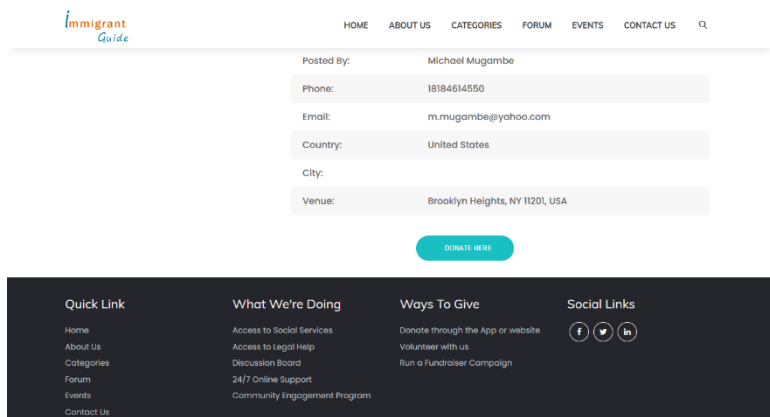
Immigrant Guide

HOME ABOUT US CATEGORIES FORUM EVENTS CONTACT US

| | |
|---|---|
| Posted By: | Michael Mugambe |
| Phone: | 18184614550 |
| Email: | m.mugambe@yahoo.com |
| Country: | United States |
| City: | |
| Venue: | Brooklyn Heights, NY 11201, USA |

DONATE HERE

Quick Link
Home
About Us
Categories
Forum
Events
Contact Us

What We're Doing
Access to Social Services
Access to Legal Help
Discussion Board
24/7 Online Support
Community Engagement Program

Ways To Give
Donate through the App or website
Volunteer with us
Run a Fundraiser Campaign

Social Links